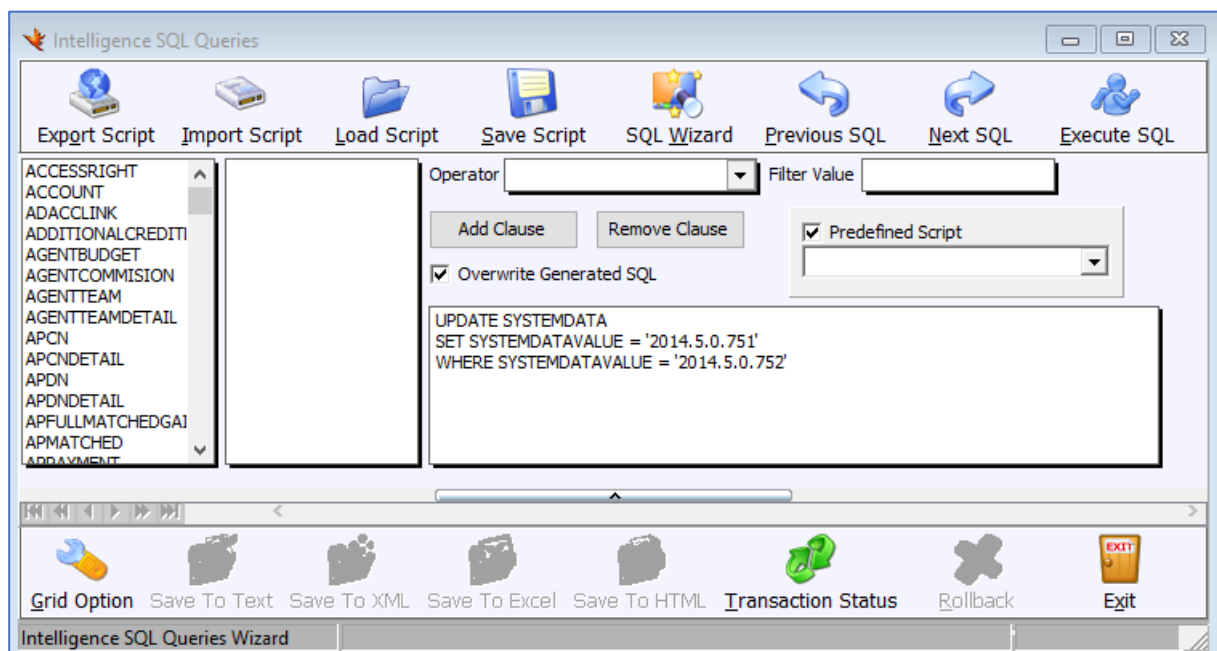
Intelligence SQL Queries

Export Script Import Script Load Script Save Script SQL Wizard Previous SQL Next SQL Execute SQL

ACCESSRIGHT
ACCOUNT
ADACCLINK
ADDITIONALCREDITI
AGENTBUDGET
AGENTCOMMISION
AGENTTEAM
AGENTTEAMDETAIL
APCN
APCNDETAIL
APDN
APDNDETAIL
APFULLMATCHEDGAI
APMATCHED
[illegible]

Operator
Filter Value

Add Clause
Remove Clause

Predefined Script

Overwrite Generated SQL

UPDATE SYSTEMDATA
SET SYSTEMDATAVALUE = '2014.5.0.751'
WHERE SYSTEMDATAVALUE = '2014.5.0.752'

Grid Option Save To Text Save To XML Save To Excel Save To HTML Transaction Status Rollback Exit

EXIT

Intelligence SQL Queries Wizard